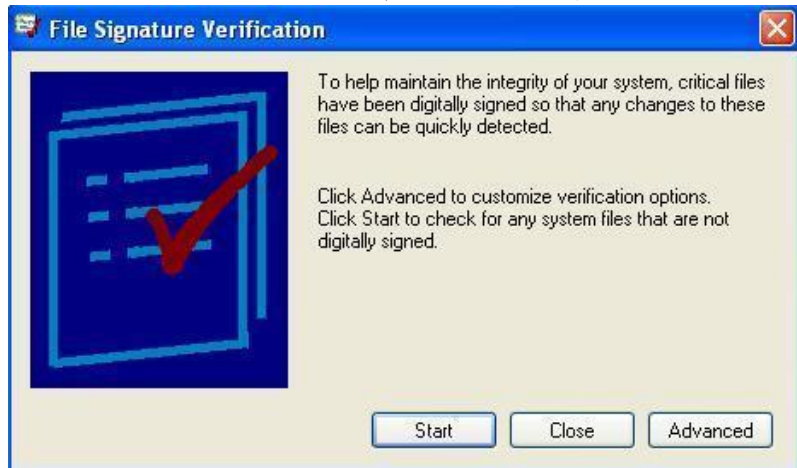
File Signature Verification

To help maintain the integrity of your system, critical files have been digitally signed so that any changes to these files can be quickly detected.

Click Advanced to customize verification options.
Click Start to check for any system files that are not digitally signed.

Start
Close
Advanced